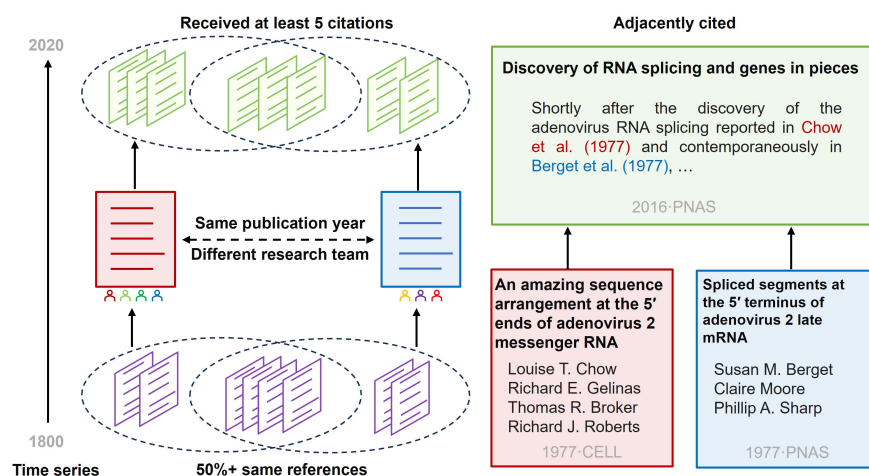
Received at least 5 citations

Adjacently cited

2020

Discovery of RNA splicing and genes in pieces

Shortly after the discovery of the adenovirus RNA splicing reported in Chow et al. (1977) and contemporaneously in Berget et al. (1977), …

2016·PNAS

Same publication year

Different research team

An amazing sequence arrangement at the 5′ ends of adenovirus 2 messenger RNA

Louise T. Chow
Richard E. Gelinas
Thomas R. Broker
Richard J. Roberts

1977·CELL

Spliced segments at the 5′ terminus of adenovirus 2 late mRNA

Susan M. Berget
Claire Moore
Phillip A. Sharp

1977·PNAS

1800

Time series

50%+ same references